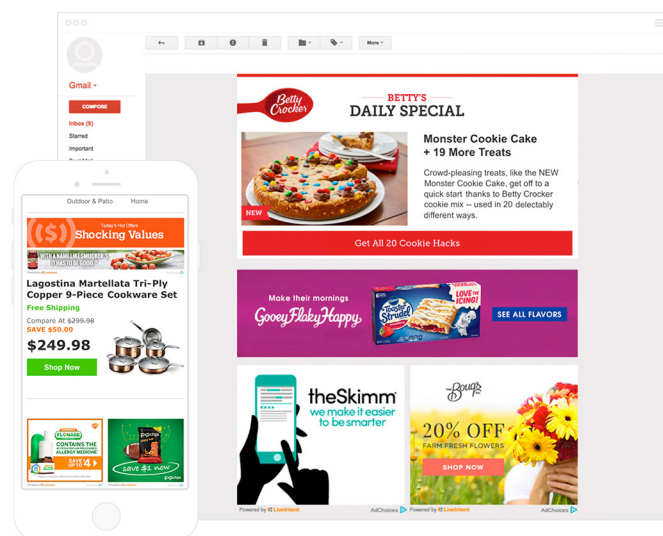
Gmail ▾

COMPOSE

Inbox (9)

Starred

Important

More ▾

Betty Crocker

BETTY'S DAILY SPECIAL

NEW

Monster Cookie Cake + 19 More Treats

Crowd-pleasing treats, like the NEW Monster Cookie Cake, get off to a quick start thanks to Betty Crocker cookie mix -- used in 20 delectably different ways.

Get All 20 Cookie Hacks

Make their mornings Gooey Flaky Happy.

Toaster Strudel

LOVE the ICING!

SEE ALL FLAVORS

theSkimm

we make it easier to be smarter

The Bouqs Co.

20% OFF

FARM FRESH FLOWERS

SHOP NOW

Powered by LiveIntent

AdChoices

Powered by LiveIntent

AdChoices

Outdoor & Patio

Home

Today's Hot Offers

Shocking Values

Lagostina Martellata Tri-Ply Copper 9-Piece Cookware Set

Free Shipping

Compare At $299.98

SAVE $50.00

$249.98

Shop Now

FLONASE

CONTAINS THE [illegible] ALLERGY MEDICINE

SAVE UP TO 4

Save $1 now